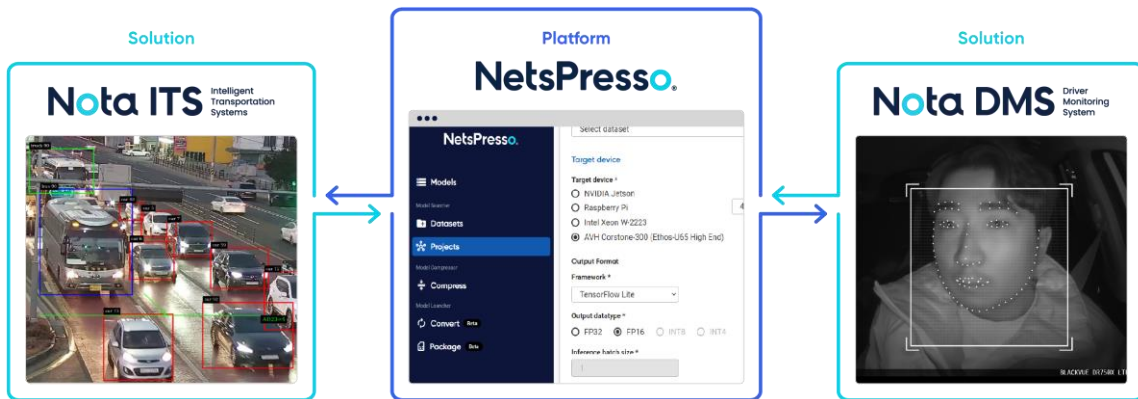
Solution

Nota ITS Intelligent Transportation Systems

Platform

NetsPresso.

NetsPresso.

Models

Model Searcher

Datasets

Projects

Model Compressor

Compress

Model Launcher

Convert Beta

Package Beta

Select dataset

Target device

Target device *

NVIDIA Jetson

Raspberry Pi

Intel Xeon W-2223

AVH Corstone-300 (Ethos-U65 High End)

Output Format

Framework *

TensorFlow Lite

Output datatype *

FP32 FP16 INT8 INT4

Inference batch size *

1

Solution

Nota DMS Driver Monitoring System

BLACKVUE DR750X